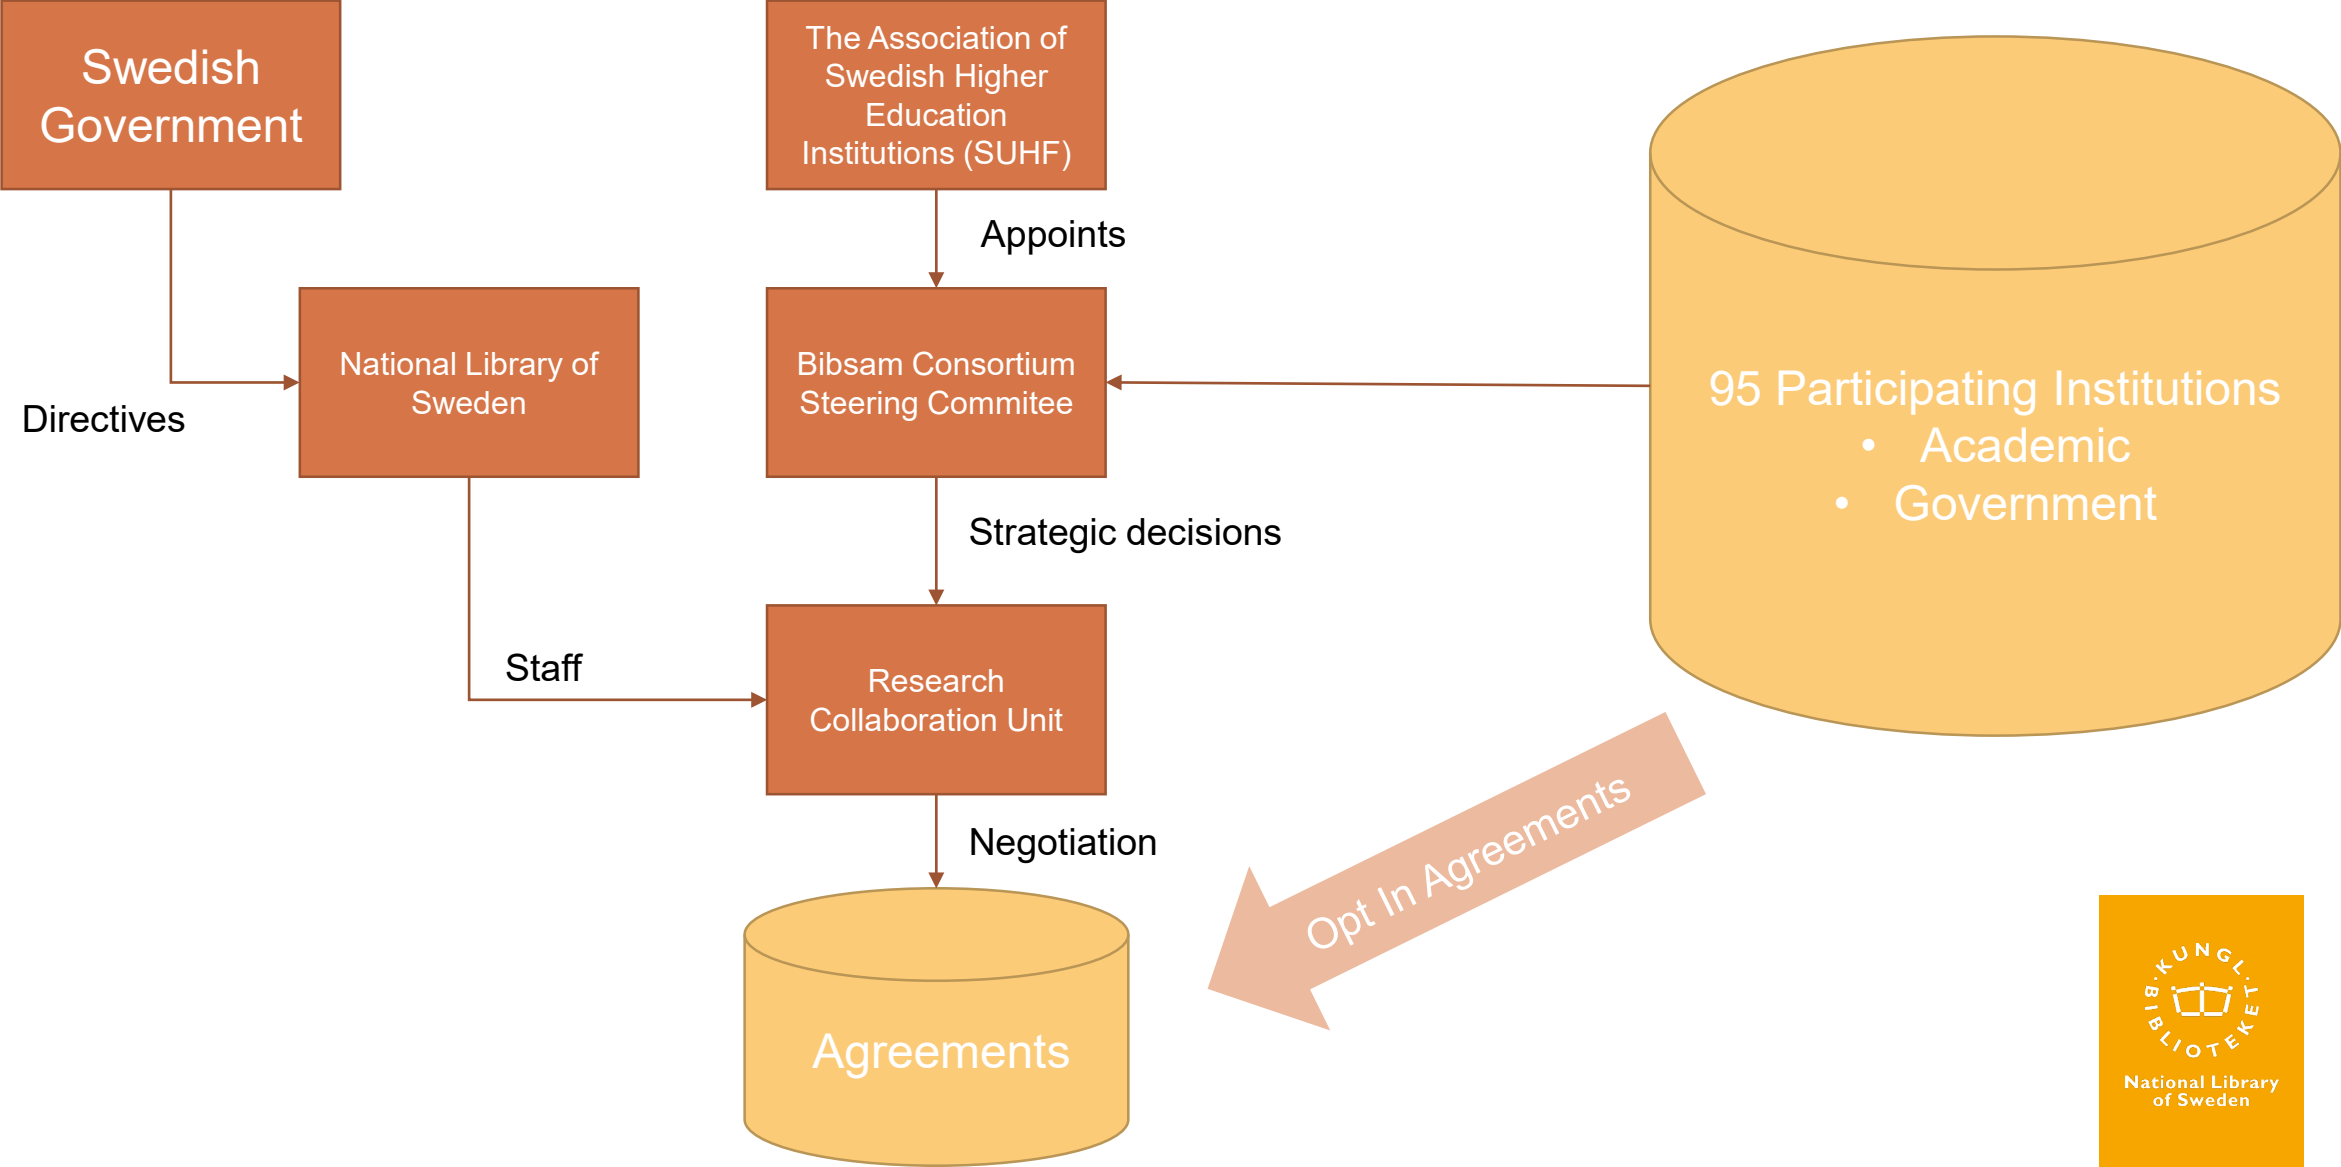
Swedish Government

The Association of Swedish Higher Education Institutions (SUHF)

Appoints

95 Participating Institutions
• Academic
• Government

National Library of Sweden

Bibsam Consortium Steering Commitee

Directives

Strategic decisions

Staff

Research Collaboration Unit

Negotiation

Opt In Agreements

Agreements

KUNGL. BIBLIOTEKET
National Library of Sweden